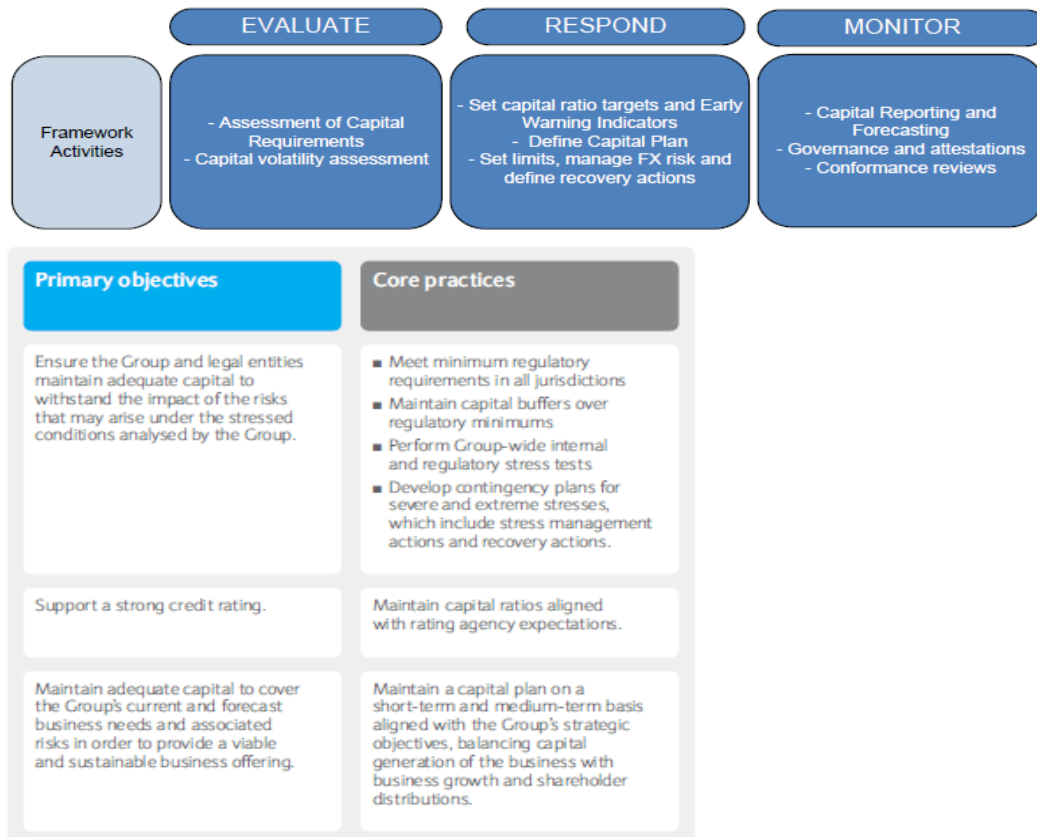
EVALUATE

RESPOND

MONITOR

Framework Activities

- Assessment of Capital Requirements
- Capital volatility assessment

- Set capital ratio targets and Early Warning Indicators
- Define Capital Plan
- Set limits, manage FX risk and define recovery actions

- Capital Reporting and Forecasting
- Governance and attestations
- Conformance reviews

| Primary objectives | Core practices |
|---|---|
| Ensure the Group and legal entities maintain adequate capital to withstand the impact of the risks that may arise under the stressed conditions analysed by the Group. | ■ Meet minimum regulatory requirements in all jurisdictions<br>■ Maintain capital buffers over regulatory minimums<br>■ Perform Group-wide internal and regulatory stress tests<br>■ Develop contingency plans for severe and extreme stresses, which include stress management actions and recovery actions. |
| Support a strong credit rating. | Maintain capital ratios aligned with rating agency expectations. |
| Maintain adequate capital to cover the Group's current and forecast business needs and associated risks in order to provide a viable and sustainable business offering. | Maintain a capital plan on a short-term and medium-term basis aligned with the Group's strategic objectives, balancing capital generation of the business with business growth and shareholder distributions. |